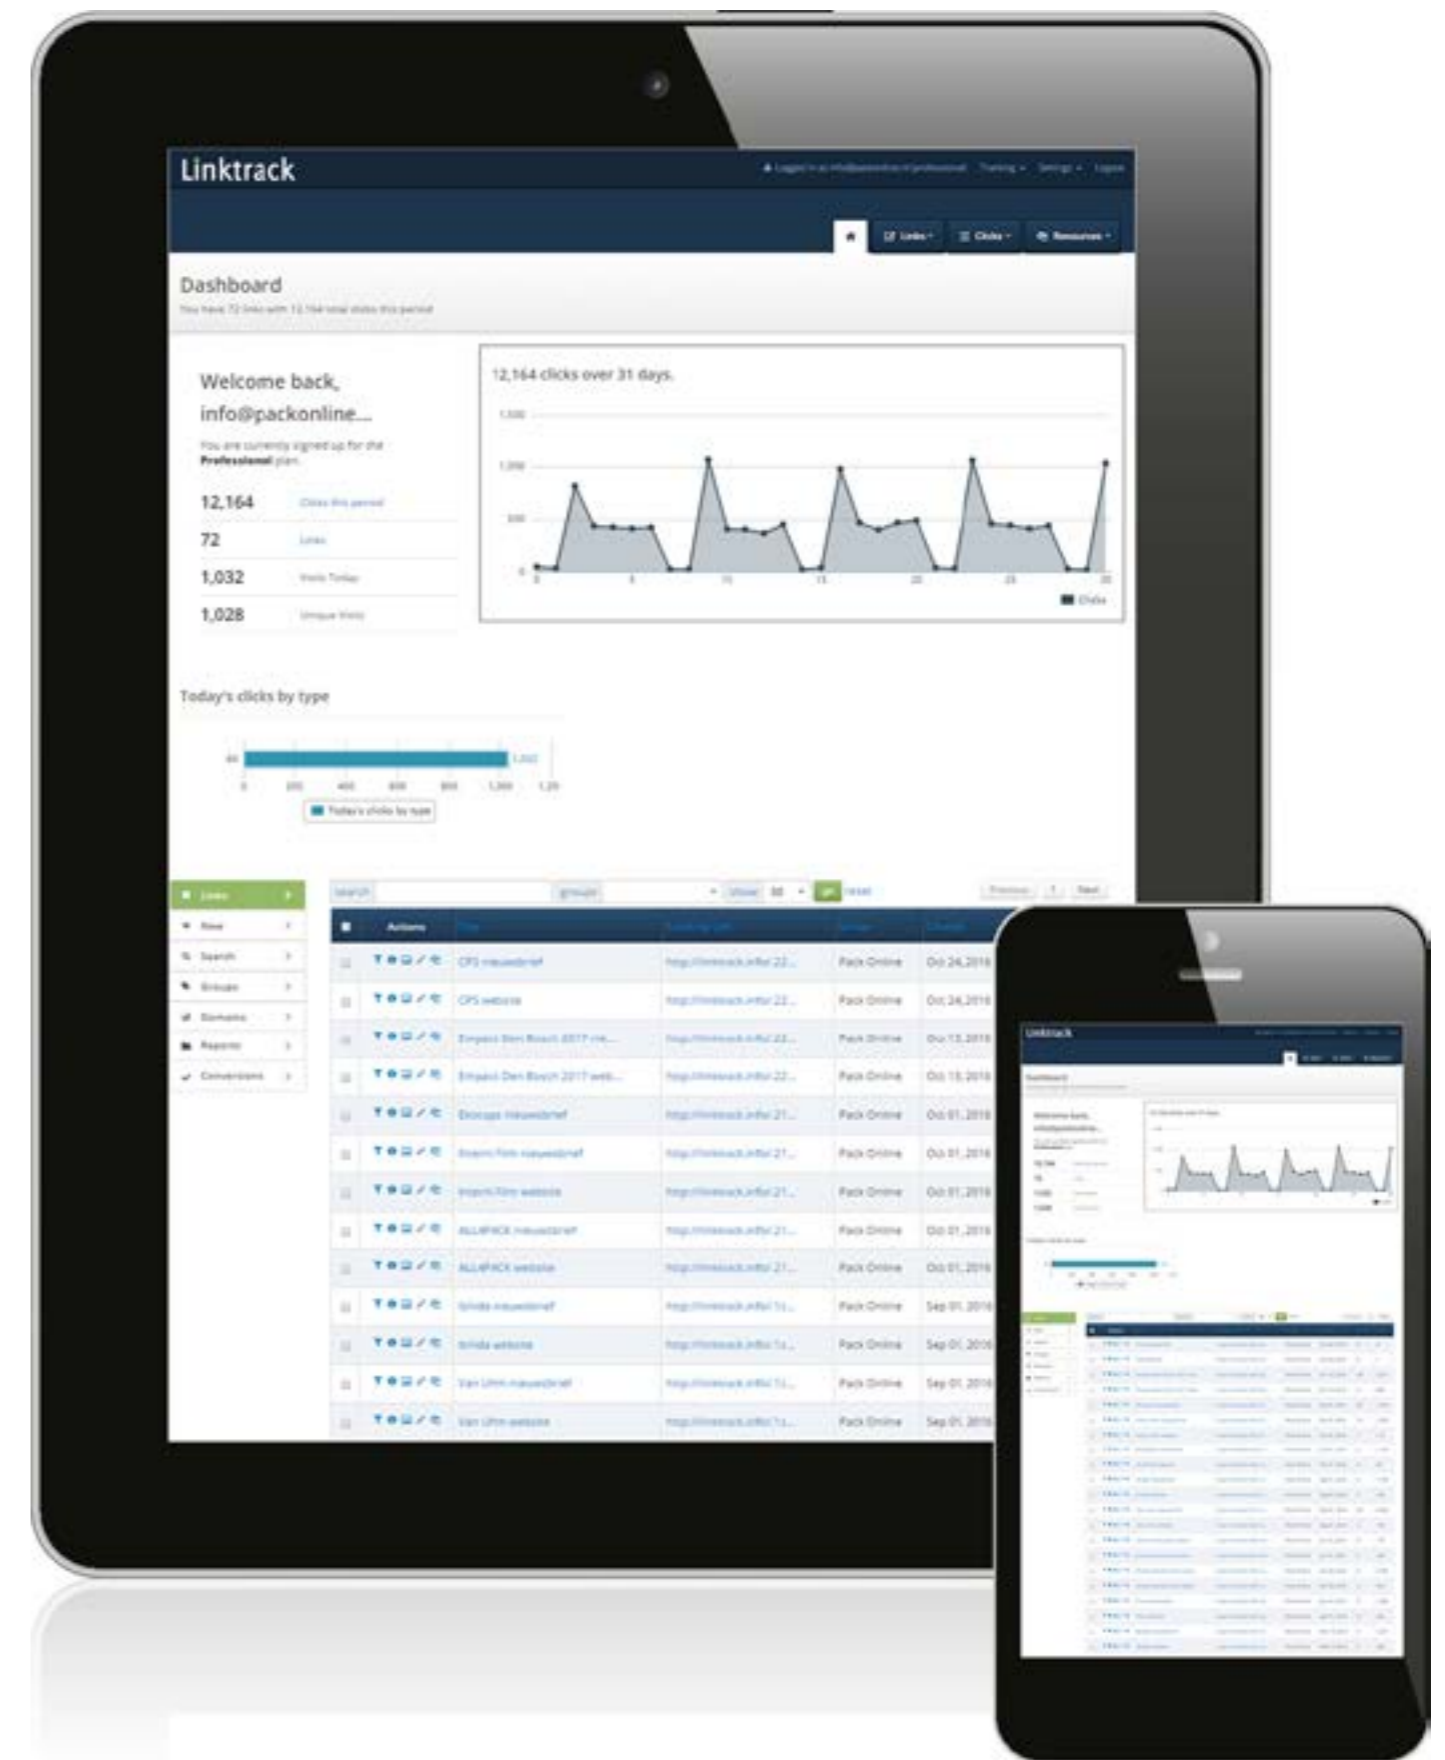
Linktrack

Logged in as info@packonline.nl professional  Tracking  Settings  Logout

Links  Clicks  Resources

Dashboard

You have 72 links with 12,164 total clicks this period

Welcome back, info@packonline...

You are currently signed up for the Professional plan.

12,164 Clicks this period
72 Links
1,032 Visits Today
1,028 Unique Visits

12,164 clicks over 31 days.

1,500
1,000
500
0

0 5 10 15 20 25 30

Clicks

Today's clicks by type

1,032

0 200 400 600 800 1,000 1,200

Today's clicks by type

Links
New
Search
Groups
Domains
Reports
Conversions

Search  groups  Show 50  reset  Previous 1 Next

Actions

| Actions | Title | Tracking Link | Group | Created |
|---|---|---|---|---|
| | CPS nieuwsbrief | http://linktrack.info/22... | Pack Online | Oct 24, 2016 |
| | CPS website | http://linktrack.info/22... | Pack Online | Oct 24, 2016 |
| | Empack Den Bosch 2017 nie... | http://linktrack.info/22... | Pack Online | Oct 13, 2016 |
| | Empack Den Bosch 2017 web... | http://linktrack.info/22... | Pack Online | Oct 13, 2016 |
| | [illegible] nieuwsbrief | http://linktrack.info/21... | Pack Online | Oct 01, 2016 |
| | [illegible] Film nieuwsbrief | http://linktrack.info/21... | Pack Online | Oct 01, 2016 |
| | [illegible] Film website | http://linktrack.info/21... | Pack Online | Oct 01, 2016 |
| | ALL4PACK nieuwsbrief | http://linktrack.info/21... | Pack Online | Oct 01, 2016 |
| | ALL4PACK website | http://linktrack.info/21... | Pack Online | Oct 01, 2016 |
| | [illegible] nieuwsbrief | http://linktrack.info/1... | Pack Online | Sep 01, 2016 |
| | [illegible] website | http://linktrack.info/1... | Pack Online | Sep 01, 2016 |
| | Van Uhm nieuwsbrief | http://linktrack.info/1... | Pack Online | Sep 01, 2016 |
| | Van Uhm website | http://linktrack.info/1... | Pack Online | Sep 01, 2016 |

Linktrack